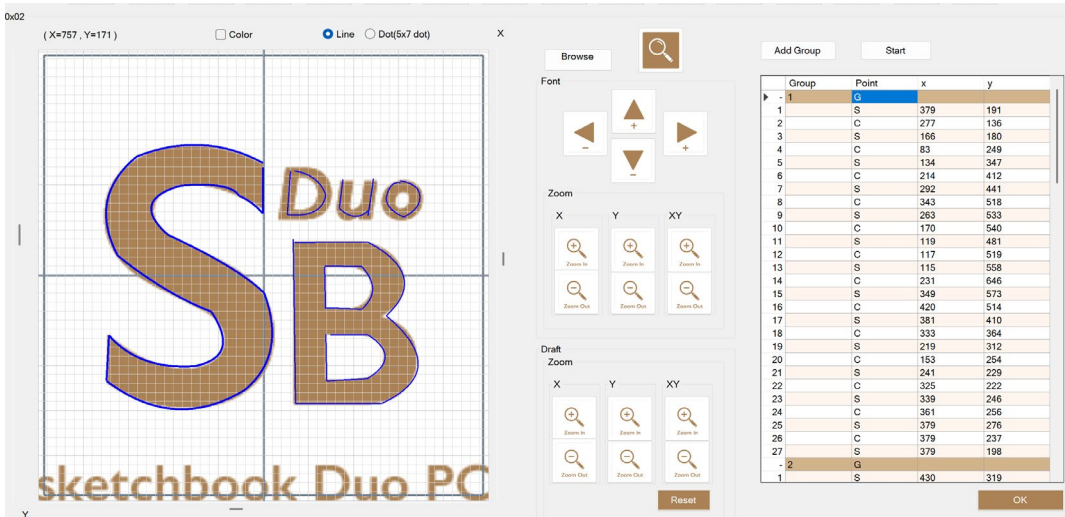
0x02

( X=757 , Y=171 )

Color

Line

Dot(5x7 dot)

X

Duo

SB

sketchbook Duo PC

Y

Browse

Font

+

−

+

−

Zoom

X

Y

XY

Zoom In

Zoom In

Zoom In

Zoom Out

Zoom Out

Zoom Out

Draft

Zoom

X

Y

XY

Zoom In

Zoom In

Zoom In

Zoom Out

Zoom Out

Zoom Out

Reset

Add Group

Start

| | Group | Point | x | y |
|---|---|---|---|---|
| - | 1 | G | | |
| 1 | | S | 379 | 191 |
| 2 | | C | 277 | 136 |
| 3 | | S | 166 | 180 |
| 4 | | C | 83 | 249 |
| 5 | | S | 134 | 347 |
| 6 | | C | 214 | 412 |
| 7 | | S | 292 | 441 |
| 8 | | C | 343 | 518 |
| 9 | | S | 263 | 533 |
| 10 | | C | 170 | 540 |
| 11 | | S | 119 | 481 |
| 12 | | C | 117 | 519 |
| 13 | | S | 115 | 558 |
| 14 | | C | 231 | 646 |
| 15 | | S | 349 | 573 |
| 16 | | C | 420 | 514 |
| 17 | | S | 381 | 410 |
| 18 | | C | 333 | 364 |
| 19 | | S | 219 | 312 |
| 20 | | C | 153 | 254 |
| 21 | | S | 241 | 229 |
| 22 | | C | 325 | 222 |
| 23 | | S | 339 | 246 |
| 24 | | C | 361 | 256 |
| 25 | | S | 379 | 276 |
| 26 | | C | 379 | 237 |
| 27 | | S | 379 | 198 |
| - | 2 | G | | |
| 1 | | S | 430 | 319 |

OK